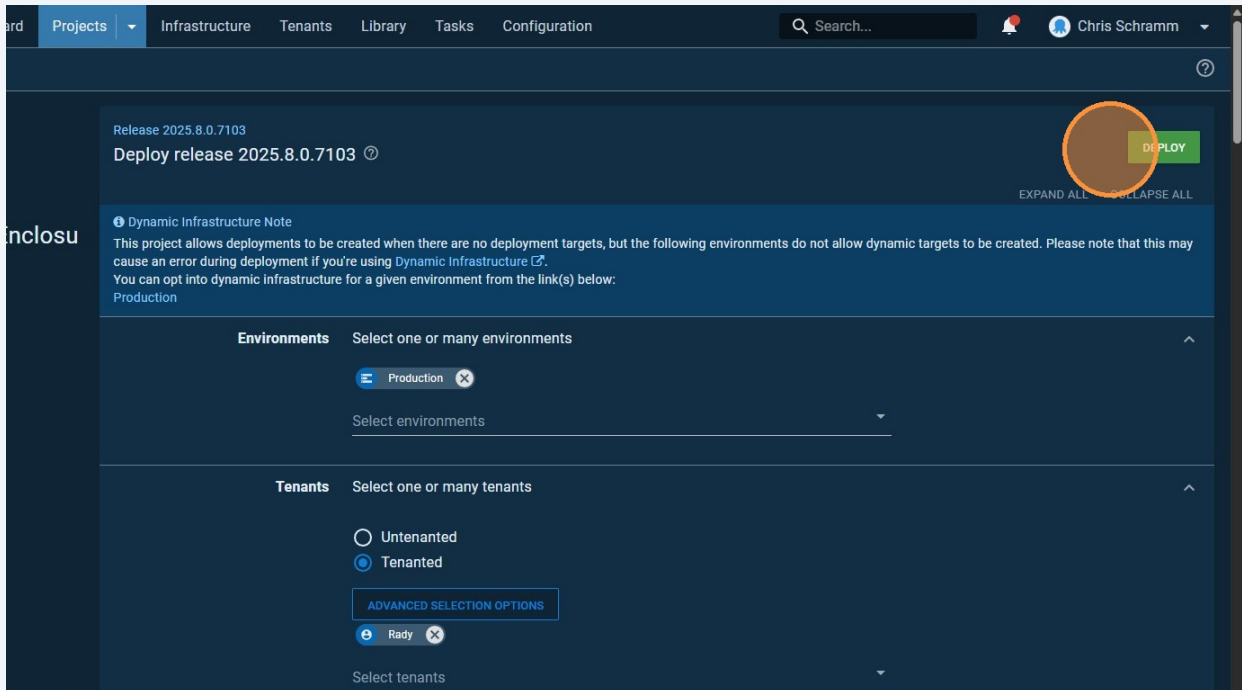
ard Projects Infrastructure Tenants Library Tasks Configuration
Search...
Chris Schramm

Release 2025.8.0.7103
Deploy release 2025.8.0.7103

D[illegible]PLOY

EXPAND ALL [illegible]LLAPSE ALL

inclosu

Dynamic Infrastructure Note
This project allows deployments to be created when there are no deployment targets, but the following environments do not allow dynamic targets to be created. Please note that this may cause an error during deployment if you're using Dynamic Infrastructure.
You can opt into dynamic infrastructure for a given environment from the link(s) below:
Production

Environments Select one or many environments

Production

Select environments

Tenants Select one or many tenants

Untenanted
Tenanted

ADVANCED SELECTION OPTIONS

Rady

Select tenants